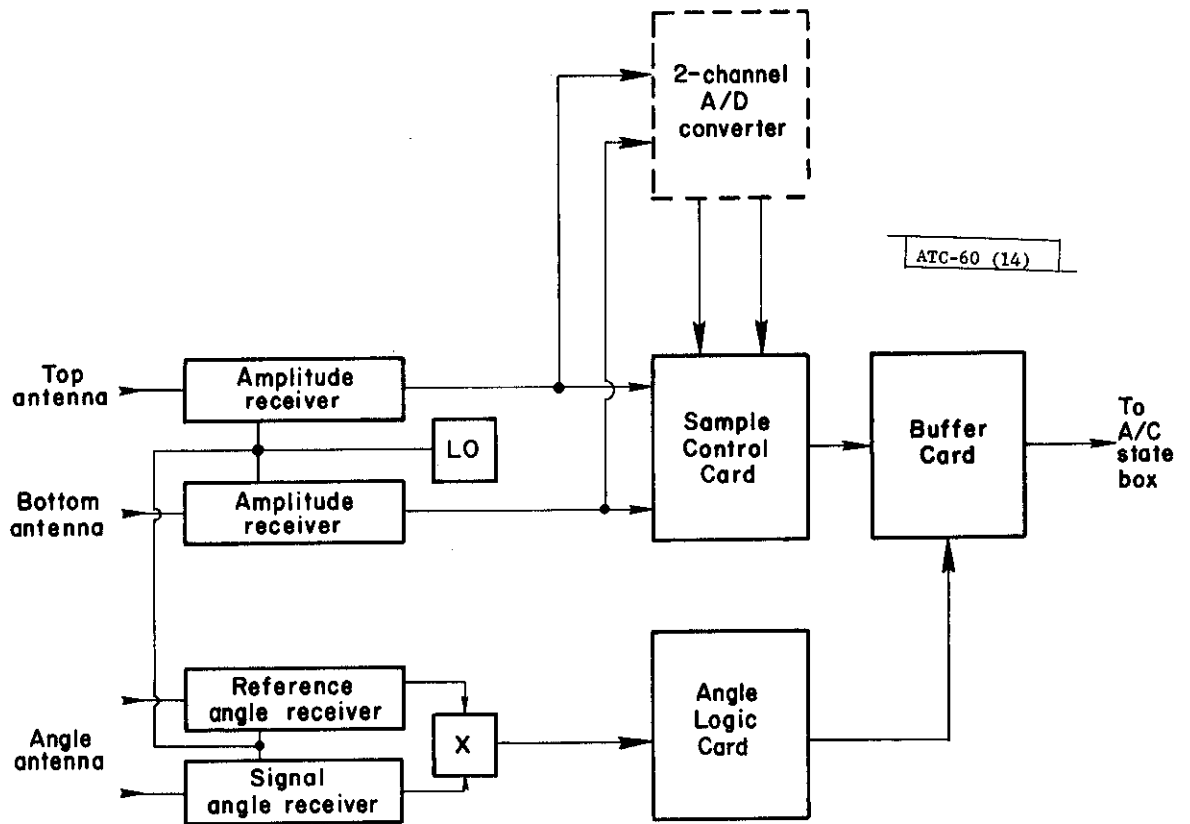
2-channel A/D converter

ATC-60 (14)

Top antenna

Amplitude receiver

LO

Bottom antenna

Amplitude receiver

Sample Control Card

Buffer Card

To A/C state box

Reference angle receiver

Angle antenna

X

Signal angle receiver

Angle Logic Card